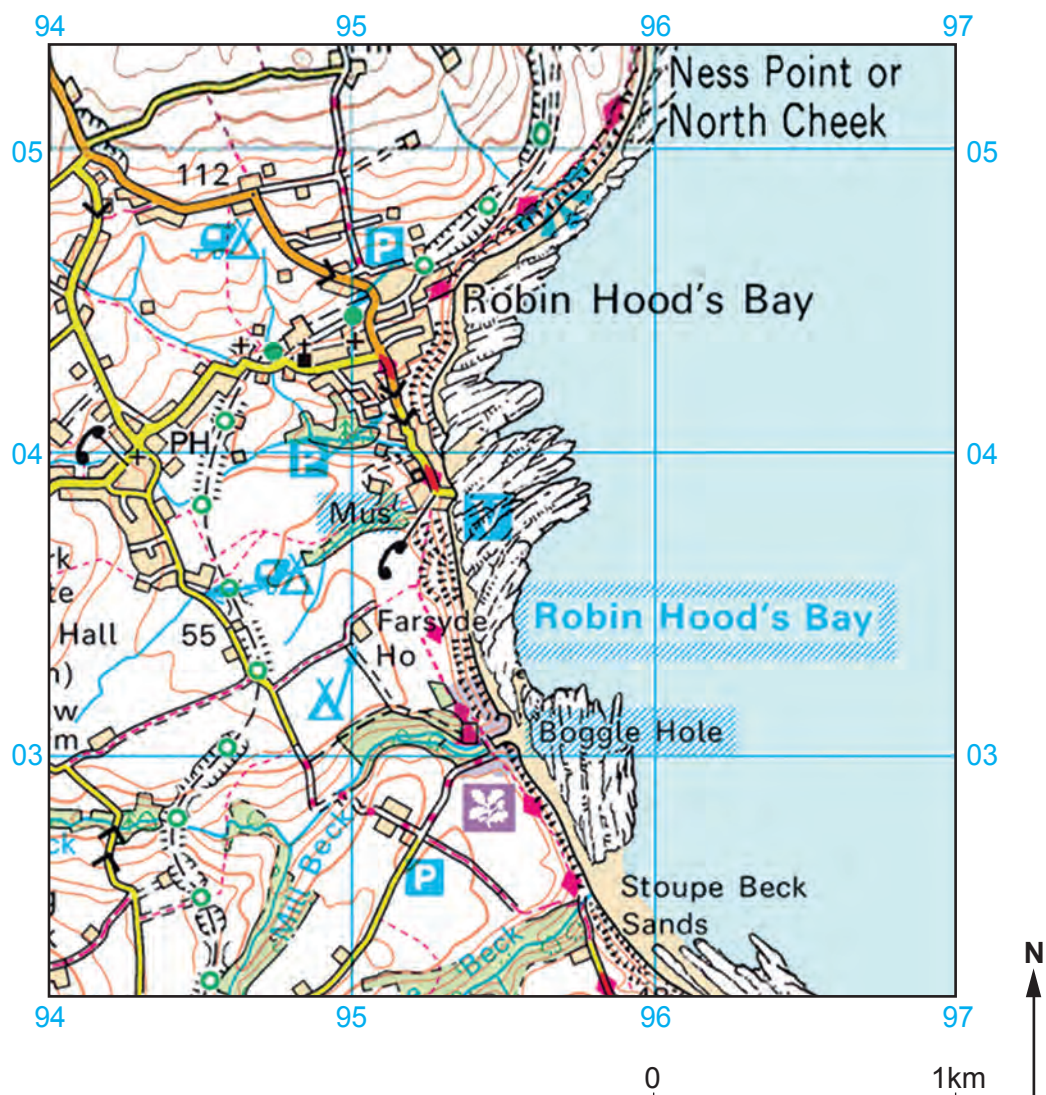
94 95 96 97

05 05

04 04

03 03

94 95 96 97

Ness Point or North Cheek

112

Robin Hood's Bay

PH

Mus

rk
te
Hall
h)
w
m

55

Farsyde Ho

Robin Hood's Bay

Boggle Hole

ck

Mill Beck

Beck

Stoupe Beck Sands

N

0 1km